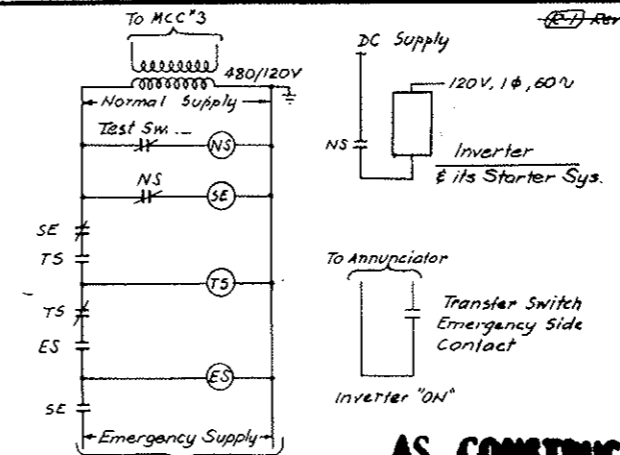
To MCC"3

480/120V

Normal Supply

Test Sw. ...

NS

NS

SE

SE

TS

TS

TS

ES

ES

SE

Emergency Supply

DC Supply

120V, 1$\phi$, 60~

NS

Inverter

& its Starter Sys.

To Annunciator

Transfer Switch Emergency Side Contact

Inverter "ON"

AS CONSTRUC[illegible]